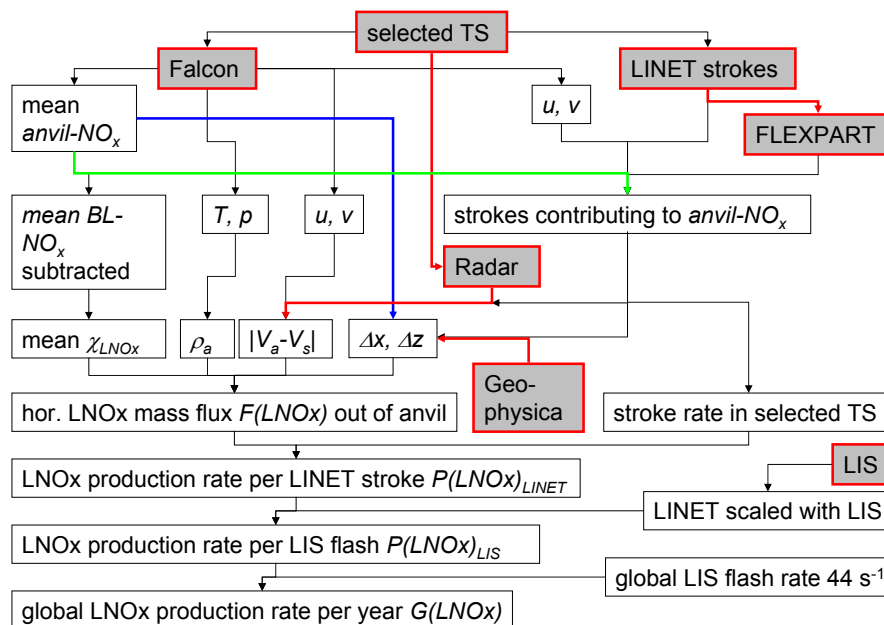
selected TS

Falcon

LINET strokes

mean *anvil-NO$_x$*

*u, v*

FLEXPART

*mean BL-NO$_x$* subtracted

*T, p*

*u, v*

strokes contributing to *anvil-NO$_x$*

Radar

mean $\chi_{LNOx}$

$\rho_a$

$|V_a - V_s|$

$\Delta x$, $\Delta z$

Geo-physica

hor. LNOx mass flux *F(LNOx)* out of anvil

stroke rate in selected TS

LNOx production rate per LINET stroke *P(LNOx)$_{LINET}$*

LIS

LINET scaled with LIS

LNOx production rate per LIS flash *P(LNOx)$_{LIS}$*

global LIS flash rate 44 s$^{-1}$

global LNOx production rate per year *G(LNOx)*